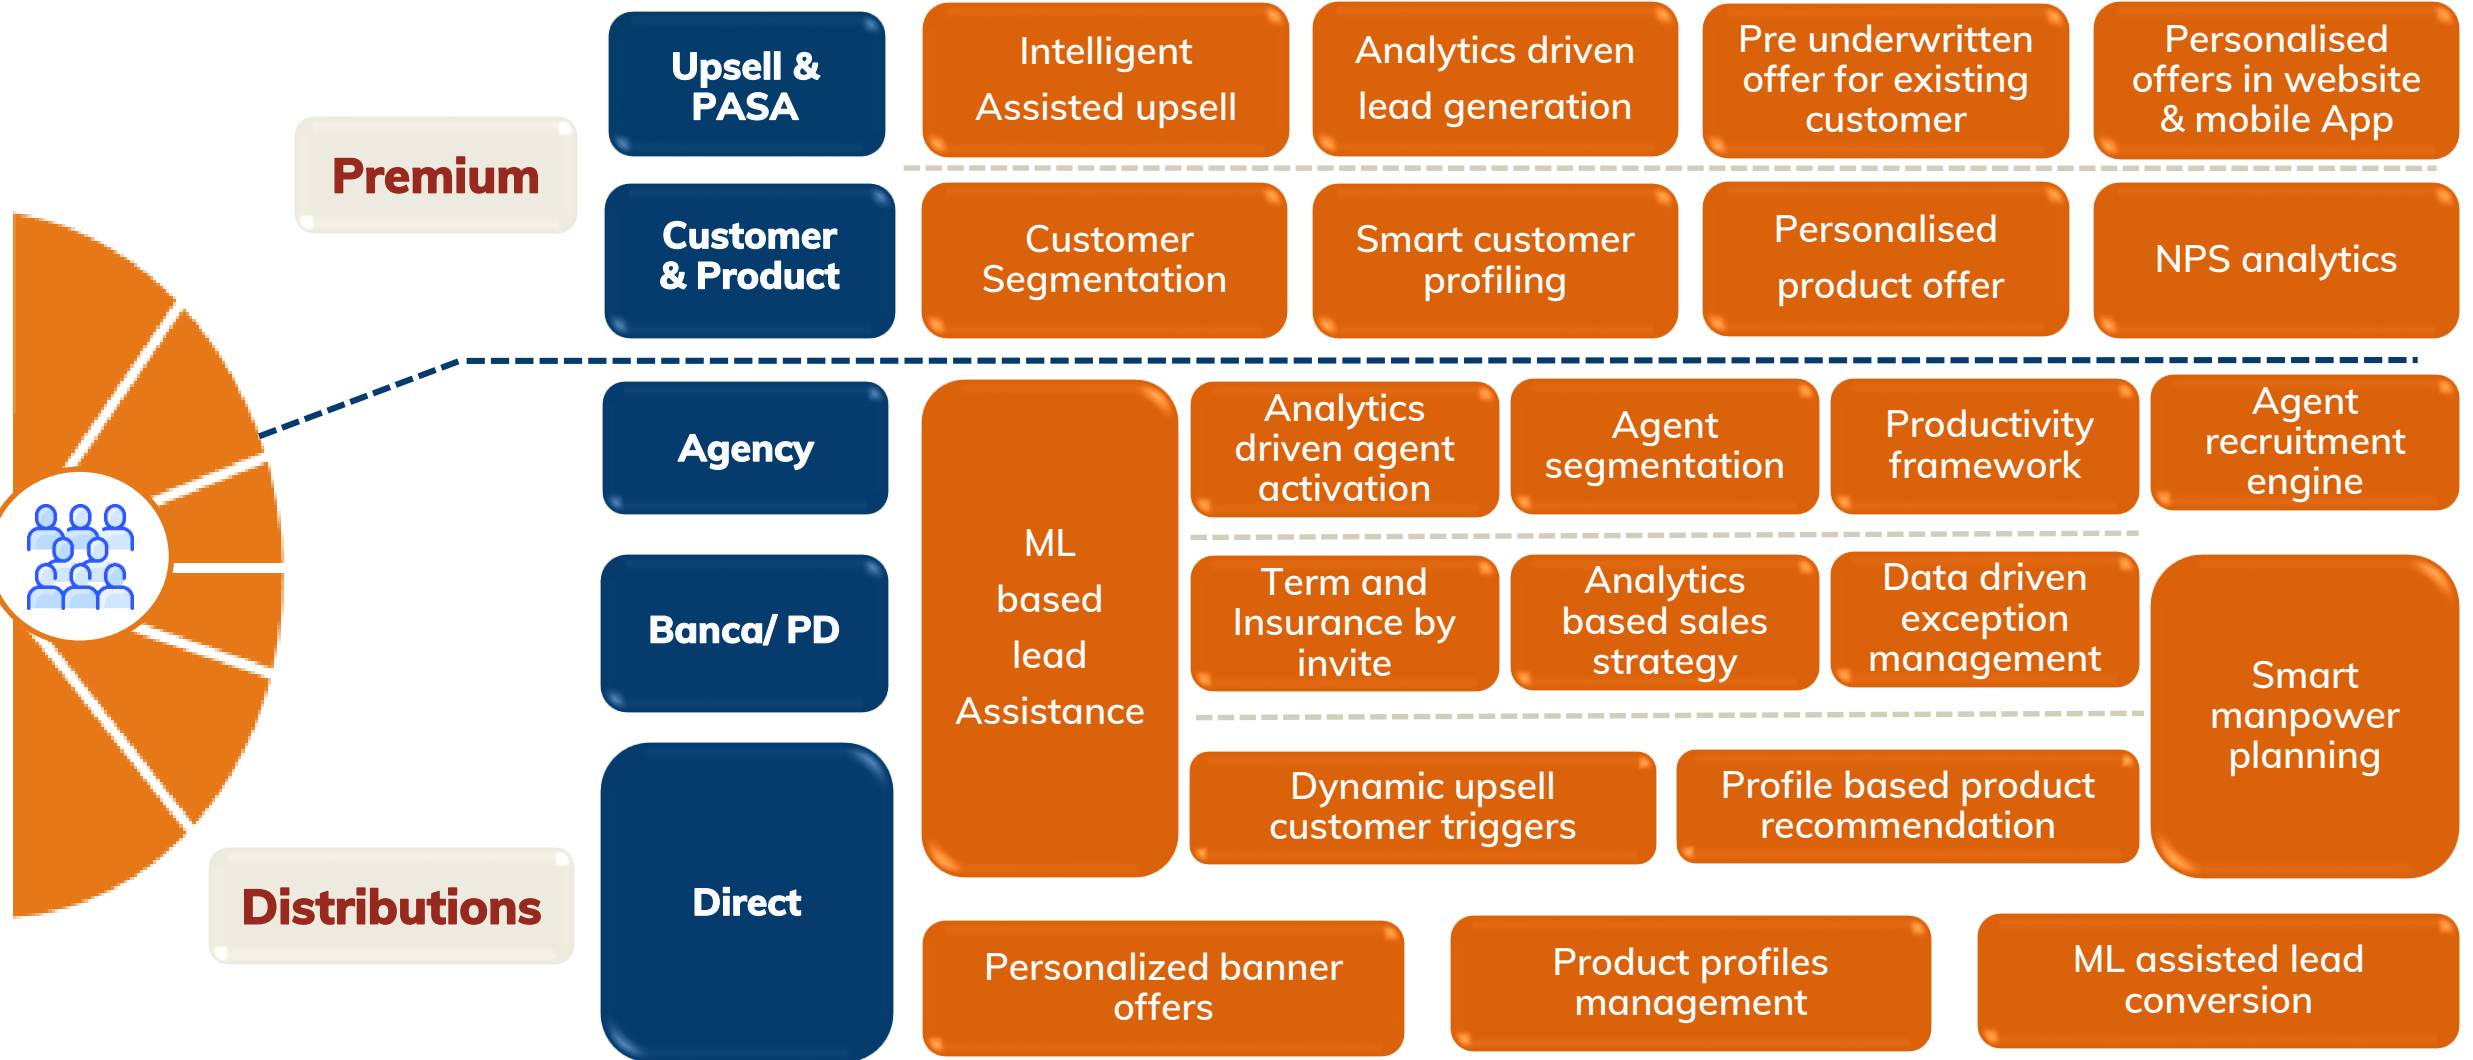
Premium

Upsell & PASA

Intelligent Assisted upsell

Analytics driven lead generation

Pre underwritten offer for existing customer

Personalised offers in website & mobile App

Customer & Product

Customer Segmentation

Smart customer profiling

Personalised product offer

NPS analytics

Agency

ML based lead Assistance

Analytics driven agent activation

Agent segmentation

Productivity framework

Agent recruitment engine

Banca/ PD

Term and Insurance by invite

Analytics based sales strategy

Data driven exception management

Smart manpower planning

Direct

Dynamic upsell customer triggers

Profile based product recommendation

Distributions

Personalized banner offers

Product profiles management

ML assisted lead conversion